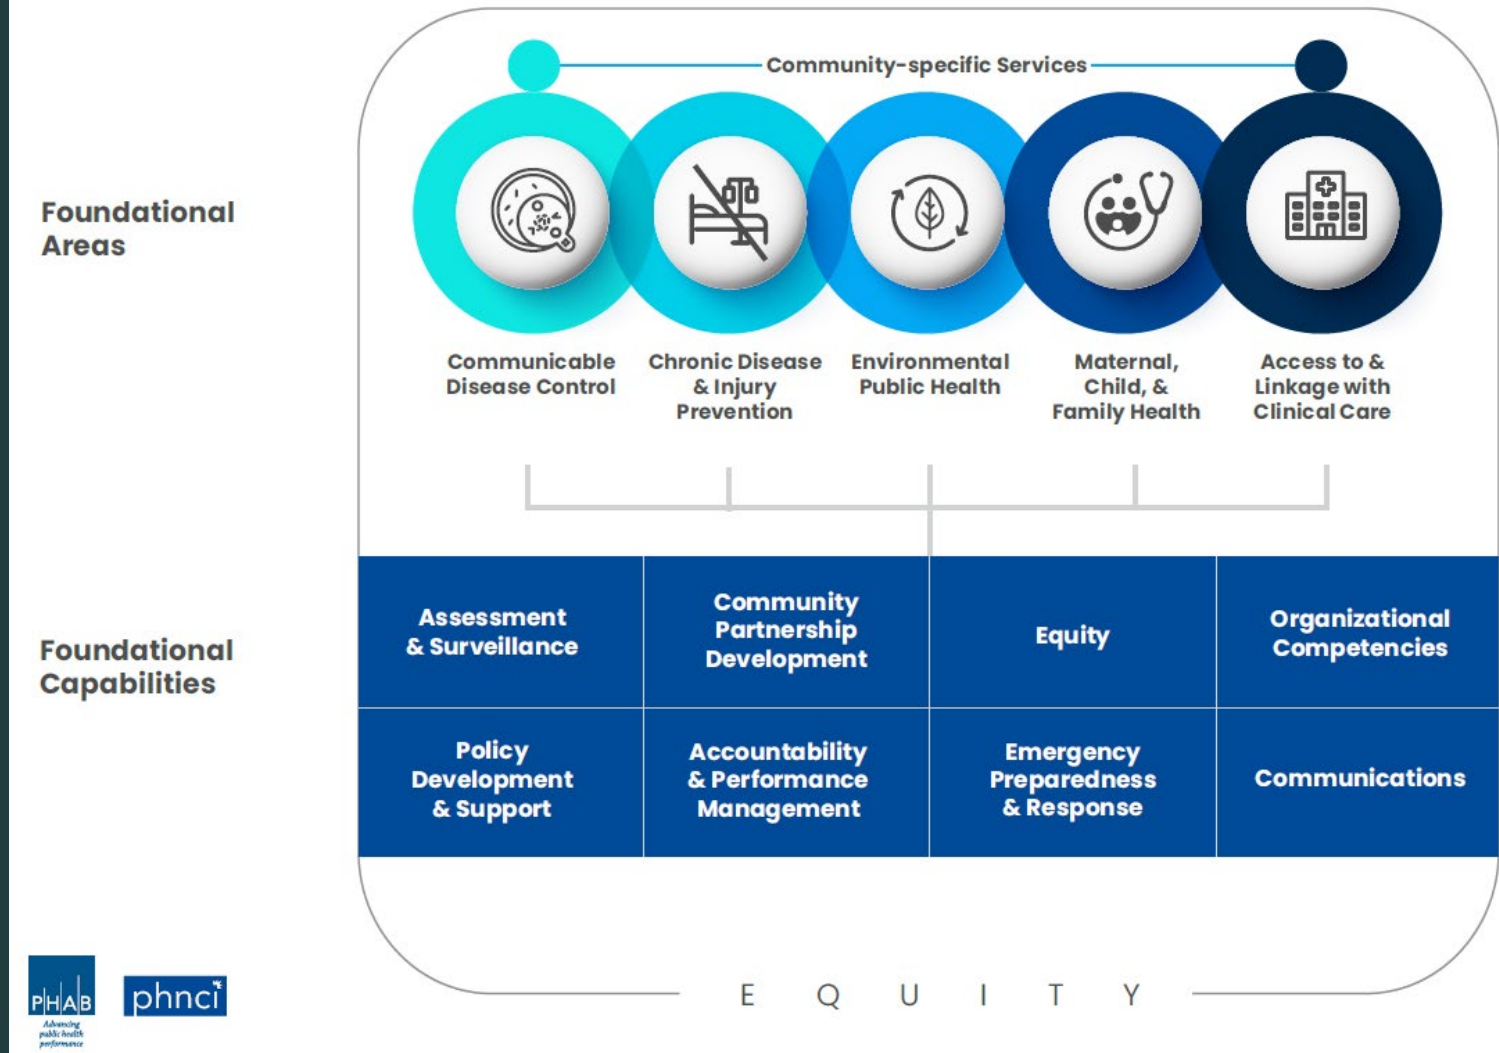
Foundational Areas

Community-specific Services

Communicable Disease Control

Chronic Disease & Injury Prevention

Environmental Public Health

Maternal, Child, & Family Health

Access to & Linkage with Clinical Care

Foundational Capabilities

| Assessment & Surveillance | Community Partnership Development | Equity | Organizational Competencies |
|---|---|---|---|
| Policy Development & Support | Accountability & Performance Management | Emergency Preparedness & Response | Communications |

E Q U I T Y

PHAB
Advancing public health performance

phnci